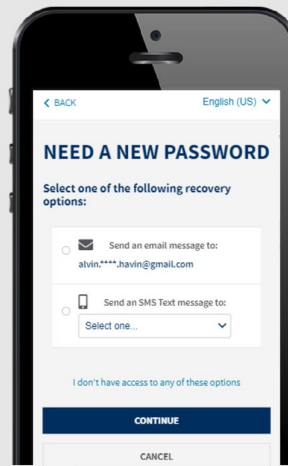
< BACK

English (US)

NEED A NEW PASSWORD

Select one of the following recovery options:

Send an email message to:

alvin.****.havin@gmail.com

Send an SMS Text message to:

Select one...

I don't have access to any of these options

CONTINUE

CANCEL